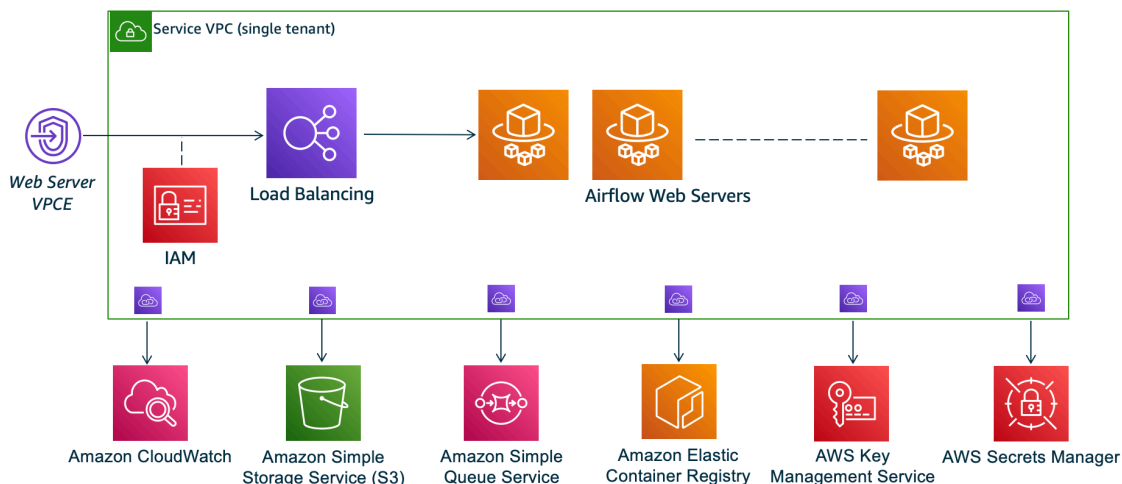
Service VPC (single tenant)

Web Server VPCE

IAM

Load Balancing

Airflow Web Servers

Amazon CloudWatch

Amazon Simple Storage Service (S3)

Amazon Simple Queue Service

Amazon Elastic Container Registry

AWS Key Management Service

AWS Secrets Manager